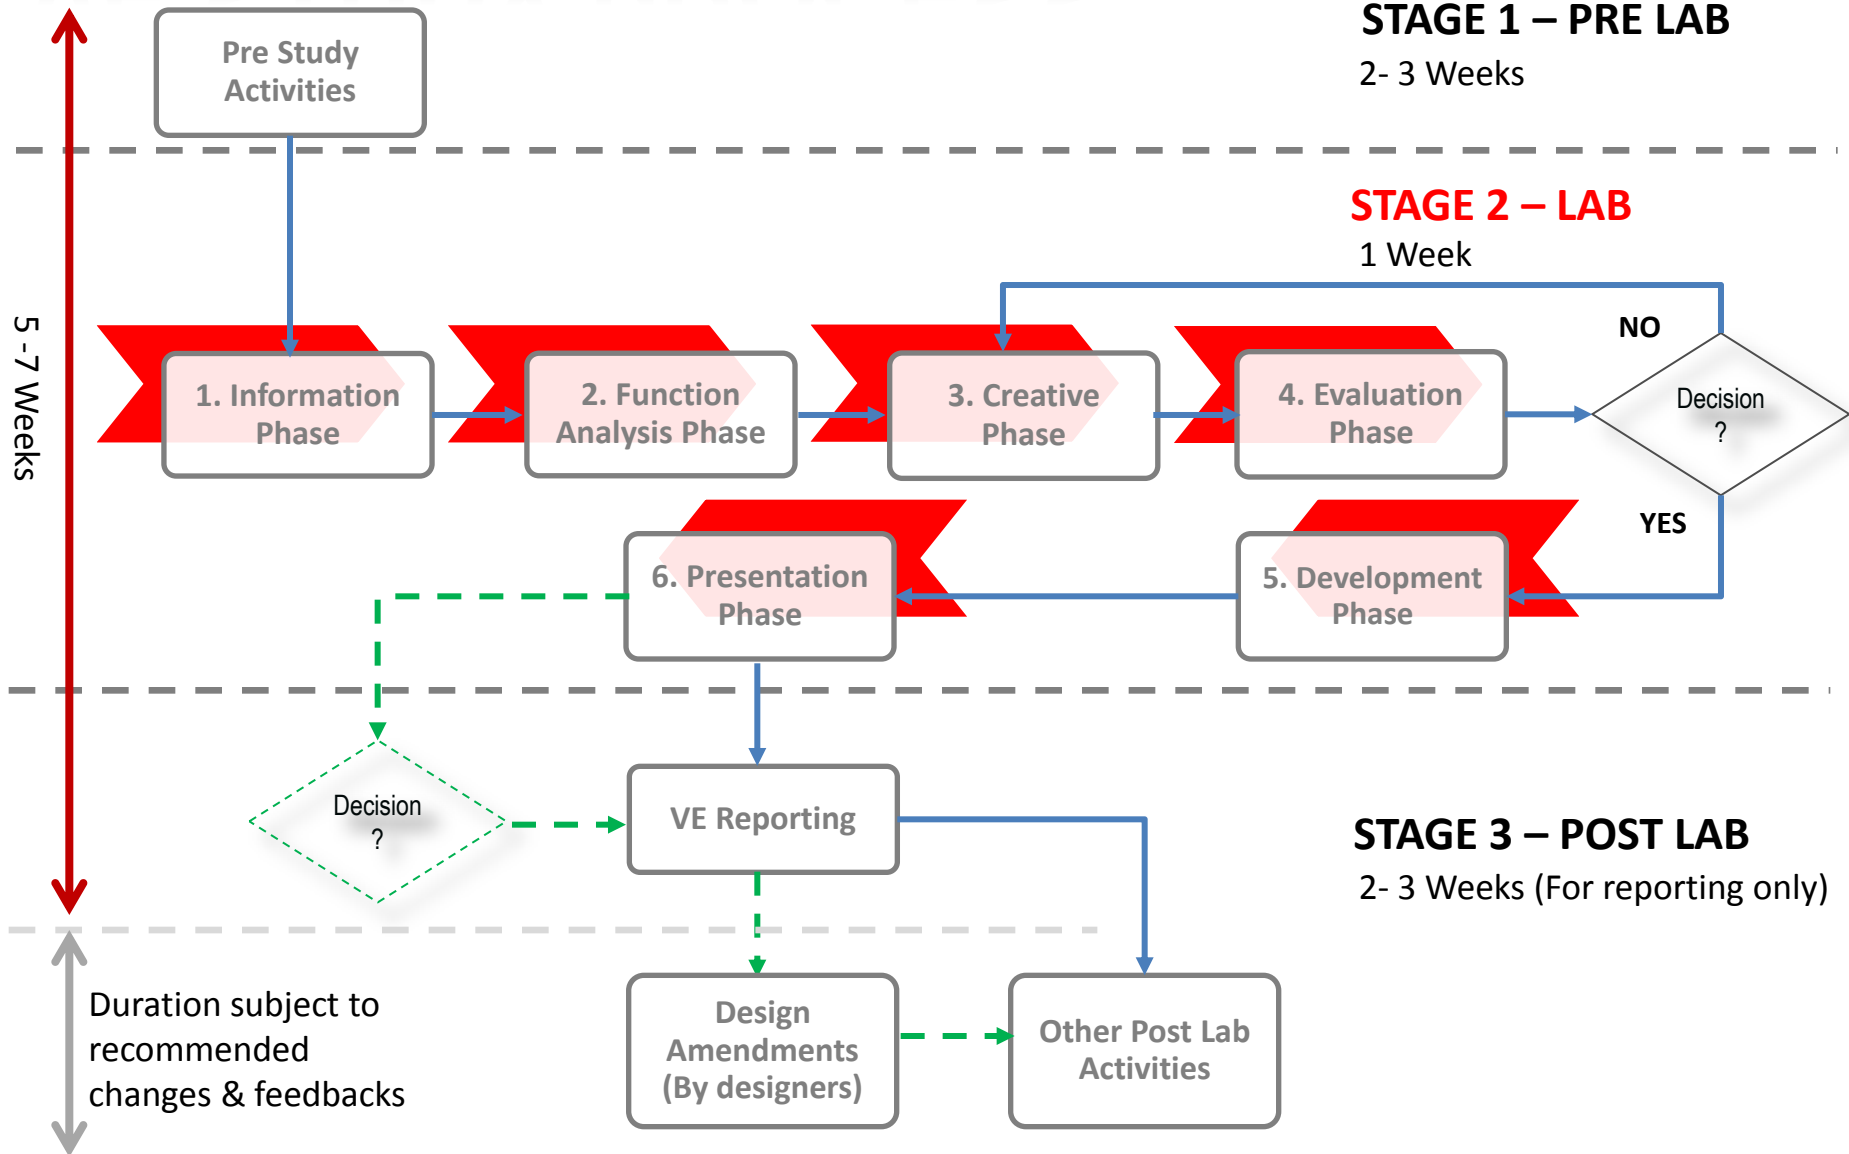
STAGE 1 – PRE LAB
2- 3 Weeks

Pre Study Activities

STAGE 2 – LAB
1 Week

5 - 7 Weeks

1. Information Phase

2. Function Analysis Phase

3. Creative Phase

4. Evaluation Phase

NO

Decision ?

YES

6. Presentation Phase

5. Development Phase

Decision ?

VE Reporting

STAGE 3 – POST LAB
2- 3 Weeks (For reporting only)

Duration subject to recommended changes & feedbacks

Design Amendments (By designers)

Other Post Lab Activities